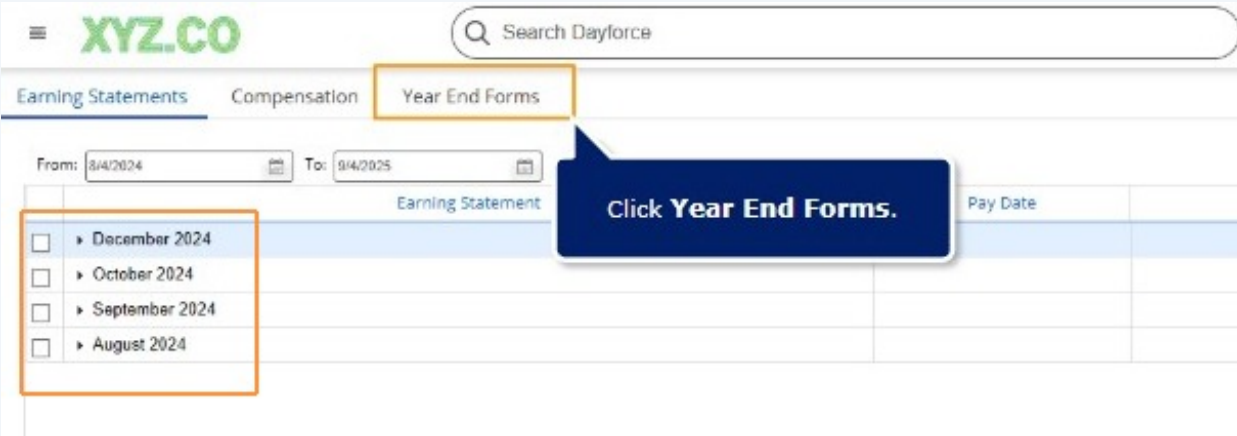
XYZ.CO

Search Dayforce

Earning Statements Compensation Year End Forms

From: 8/4/2024 To: 9/4/2025

| | Earning Statement | Pay Date |
|---|---|---|
| ▸ December 2024 | | |
| ▸ October 2024 | | |
| ▸ September 2024 | | |
| ▸ August 2024 | | |

Click **Year End Forms**.